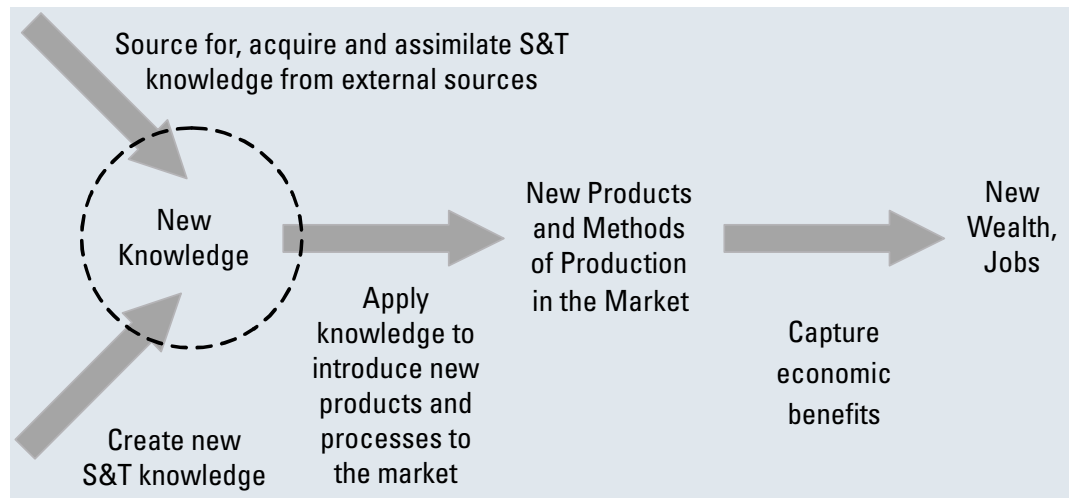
Source for, acquire and assimilate S&T knowledge from external sources

New Knowledge

Create new S&T knowledge

Apply knowledge to introduce new products and processes to the market

New Products and Methods of Production in the Market

Capture economic benefits

New Wealth, Jobs